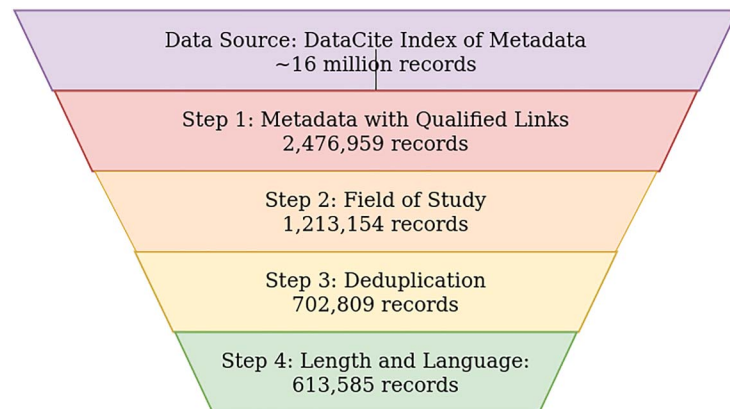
Data Source: DataCite Index of Metadata
~16 million records

Step 1: Metadata with Qualified Links
2,476,959 records

Step 2: Field of Study
1,213,154 records

Step 3: Deduplication
702,809 records

Step 4: Length and Language:
613,585 records